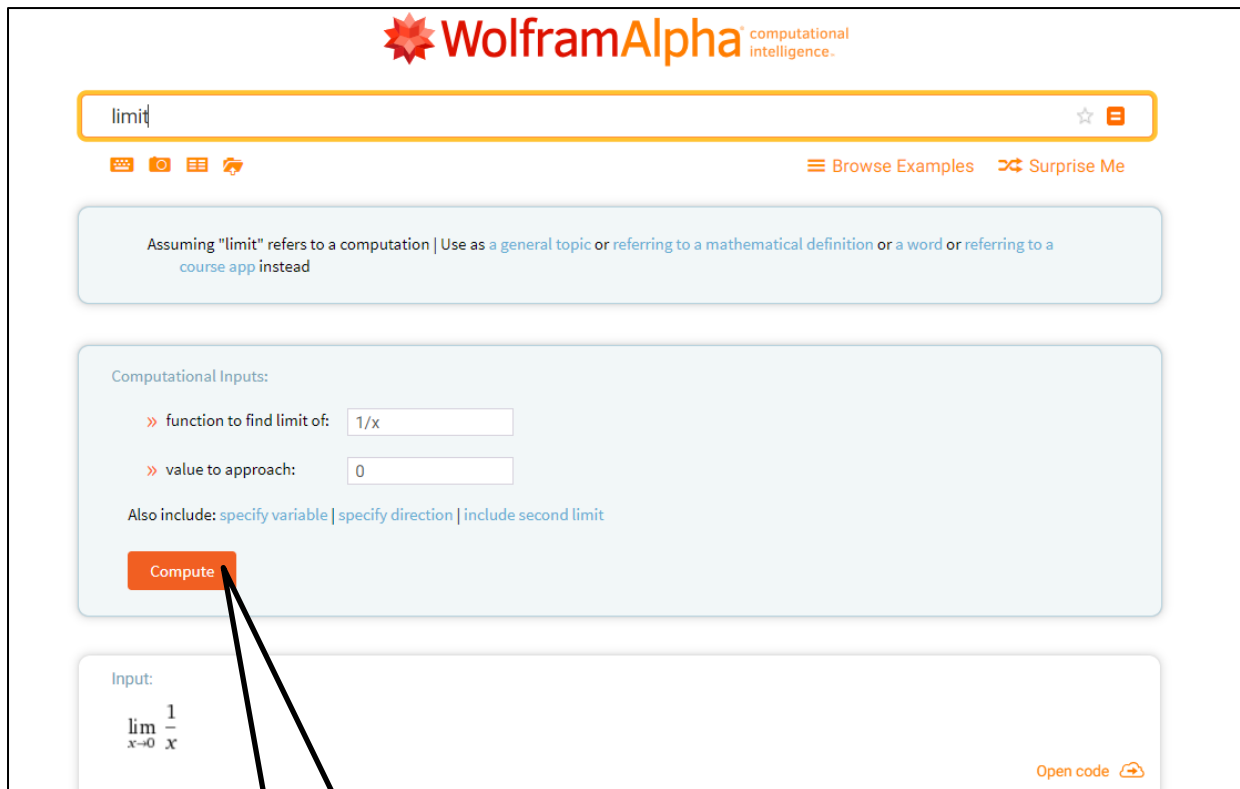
WolframAlpha computational intelligence.

limit

Browse Examples   Surprise Me

Assuming "limit" refers to a computation | Use as a general topic or referring to a mathematical definition or a word or referring to a course app instead

Computational Inputs:

» function to find limit of: 1/x

» value to approach: 0

Also include: specify variable | specify direction | include second limit

Compute

Input:

$\lim_{x\to 0} \frac{1}{x}$

Open code